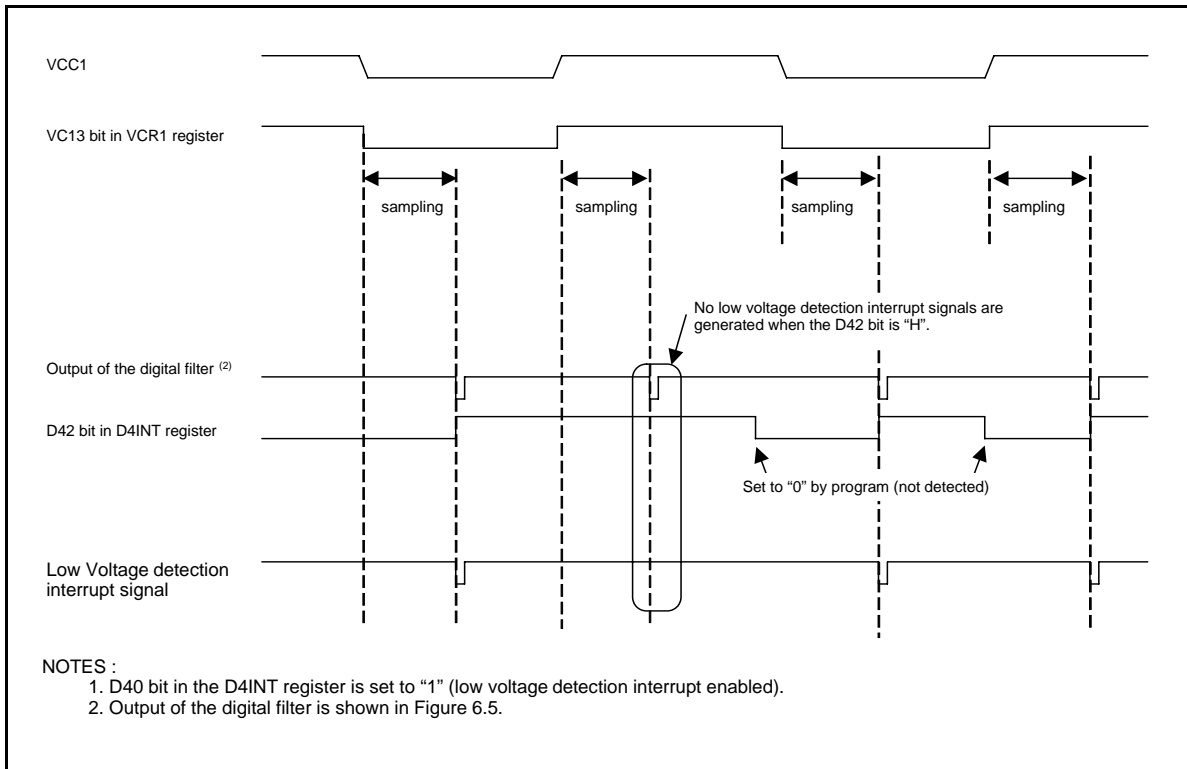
VCC1

VC13 bit in VCR1 register

sampling

sampling

sampling

sampling

No low voltage detection interrupt signals are generated when the D42 bit is "H".

Output of the digital filter $^{(2)}$

D42 bit in D4INT register

Set to "0" by program (not detected)

Low Voltage detection interrupt signal

NOTES :
1. D40 bit in the D4INT register is set to "1" (low voltage detection interrupt enabled).
2. Output of the digital filter is shown in Figure 6.5.